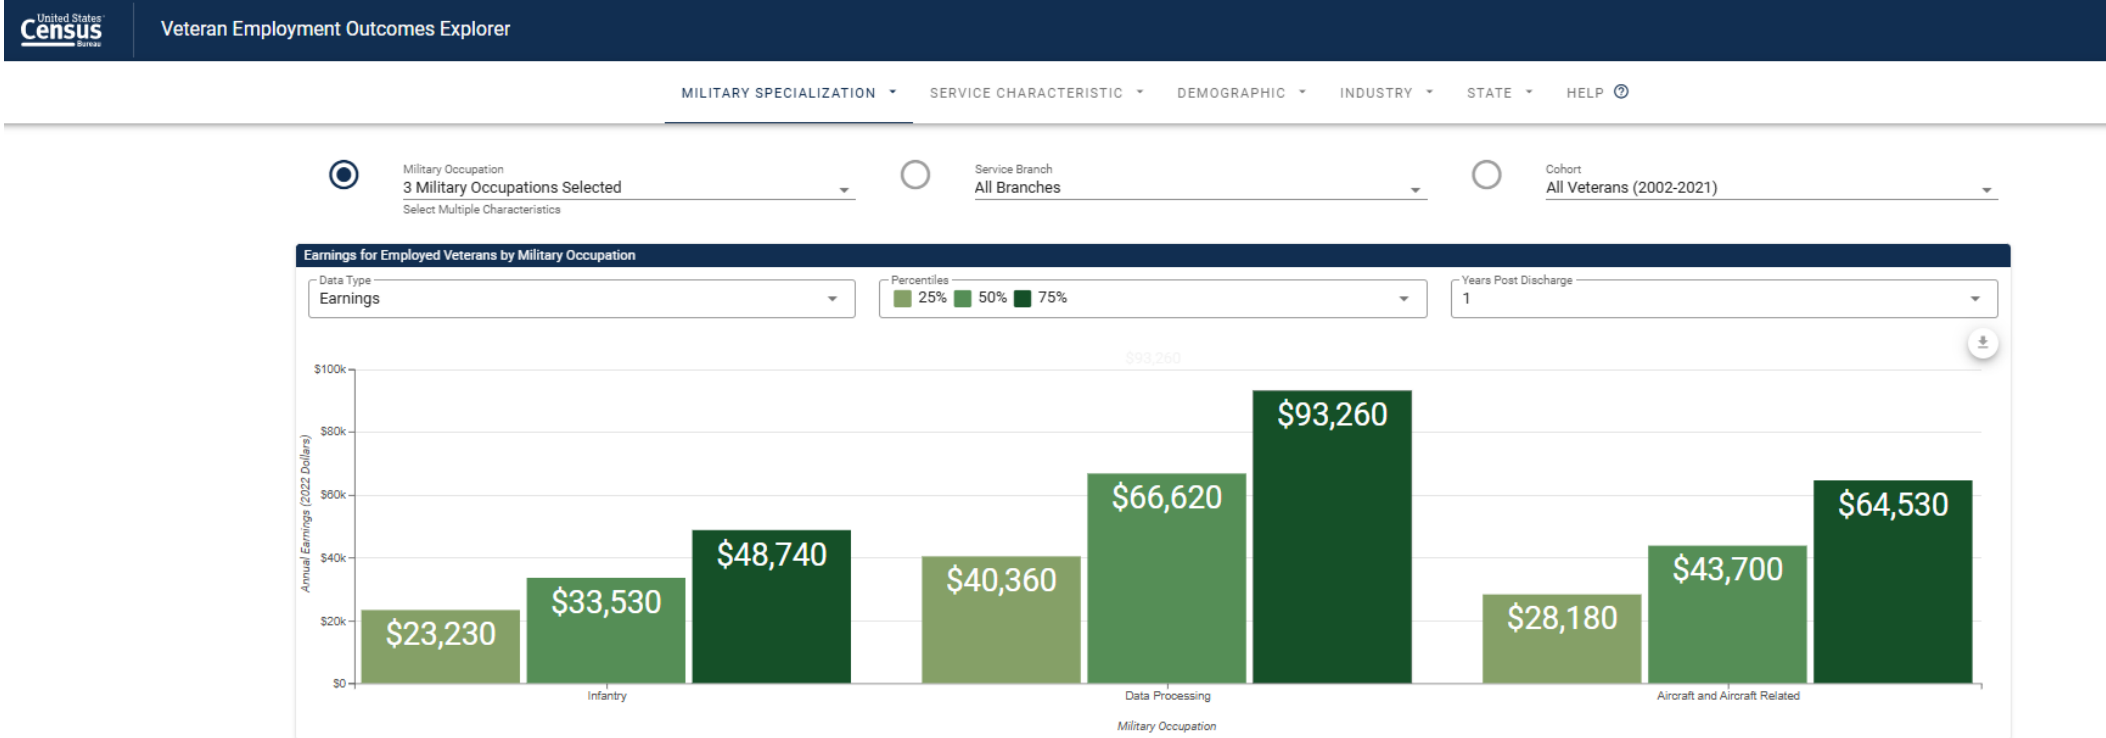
United States Census Bureau

Veteran Employment Outcomes Explorer

MILITARY SPECIALIZATION SERVICE CHARACTERISTIC DEMOGRAPHIC INDUSTRY STATE HELP

Military Occupation
3 Military Occupations Selected
Select Multiple Characteristics

Service Branch
All Branches

Cohort
All Veterans (2002-2021)

Earnings for Employed Veterans by Military Occupation

Data Type
Earnings

Percentiles
25% 50% 75%

Years Post Discharge
1

$100k
$80k
$60k
$40k
$20k
$0

Annual Earnings (2022 Dollars)

$23,230 $33,530 $48,740
$40,360 $66,620 $93,260
$28,180 $43,700 $64,530

Infantry
Data Processing
Aircraft and Aircraft Related

Military Occupation